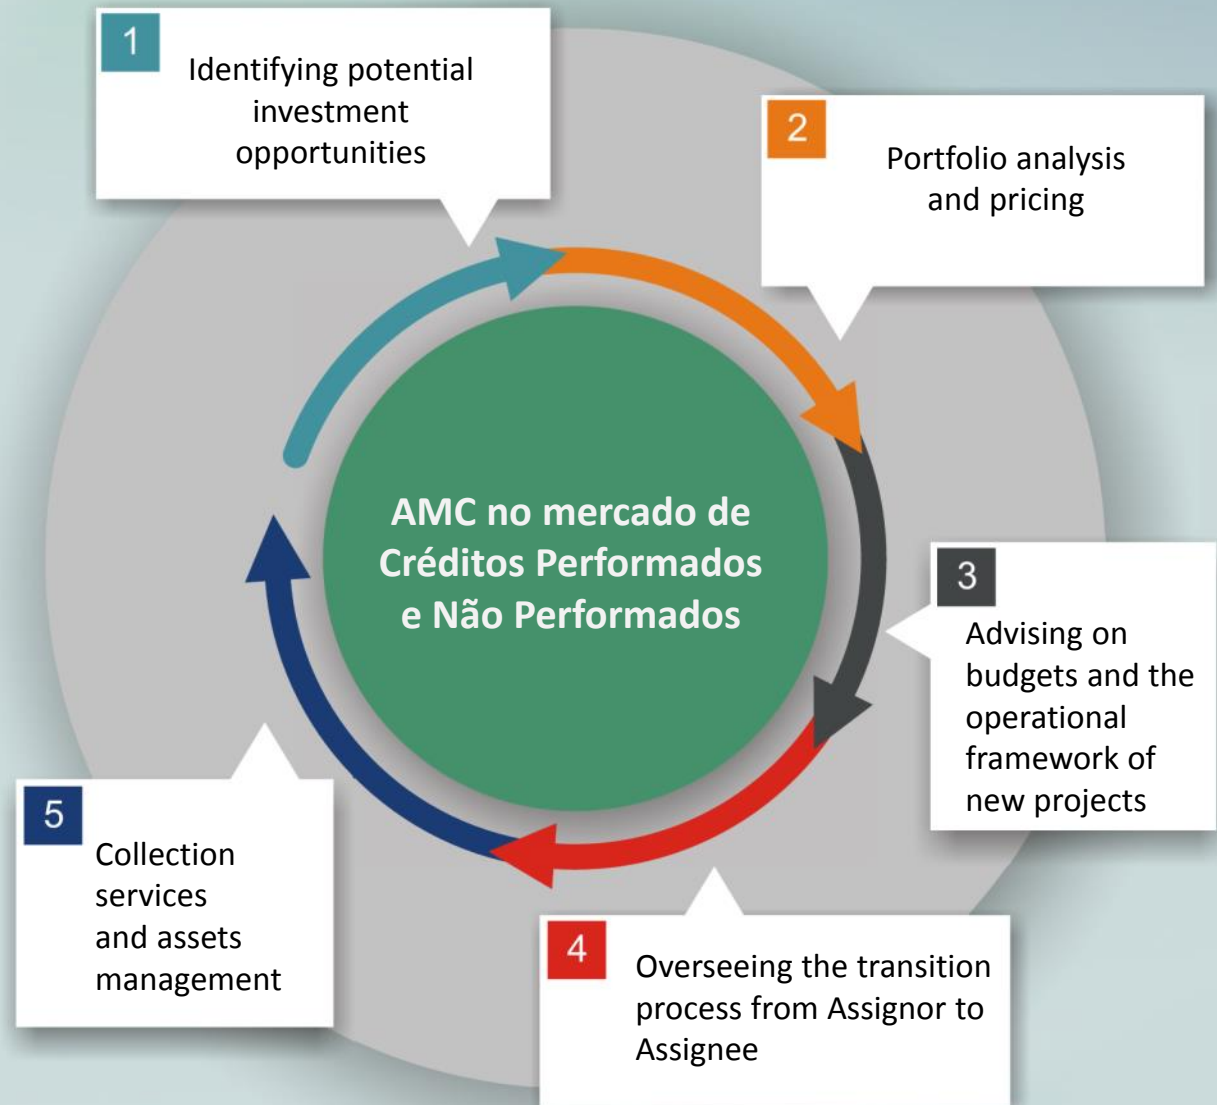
1
Identifying potential investment opportunities

2
Portfolio analysis and pricing

AMC no mercado de Créditos Performados e Não Performados

3
Advising on budgets and the operational framework of new projects

4
Overseeing the transition process from Assignor to Assignee

5
Collection services and assets management